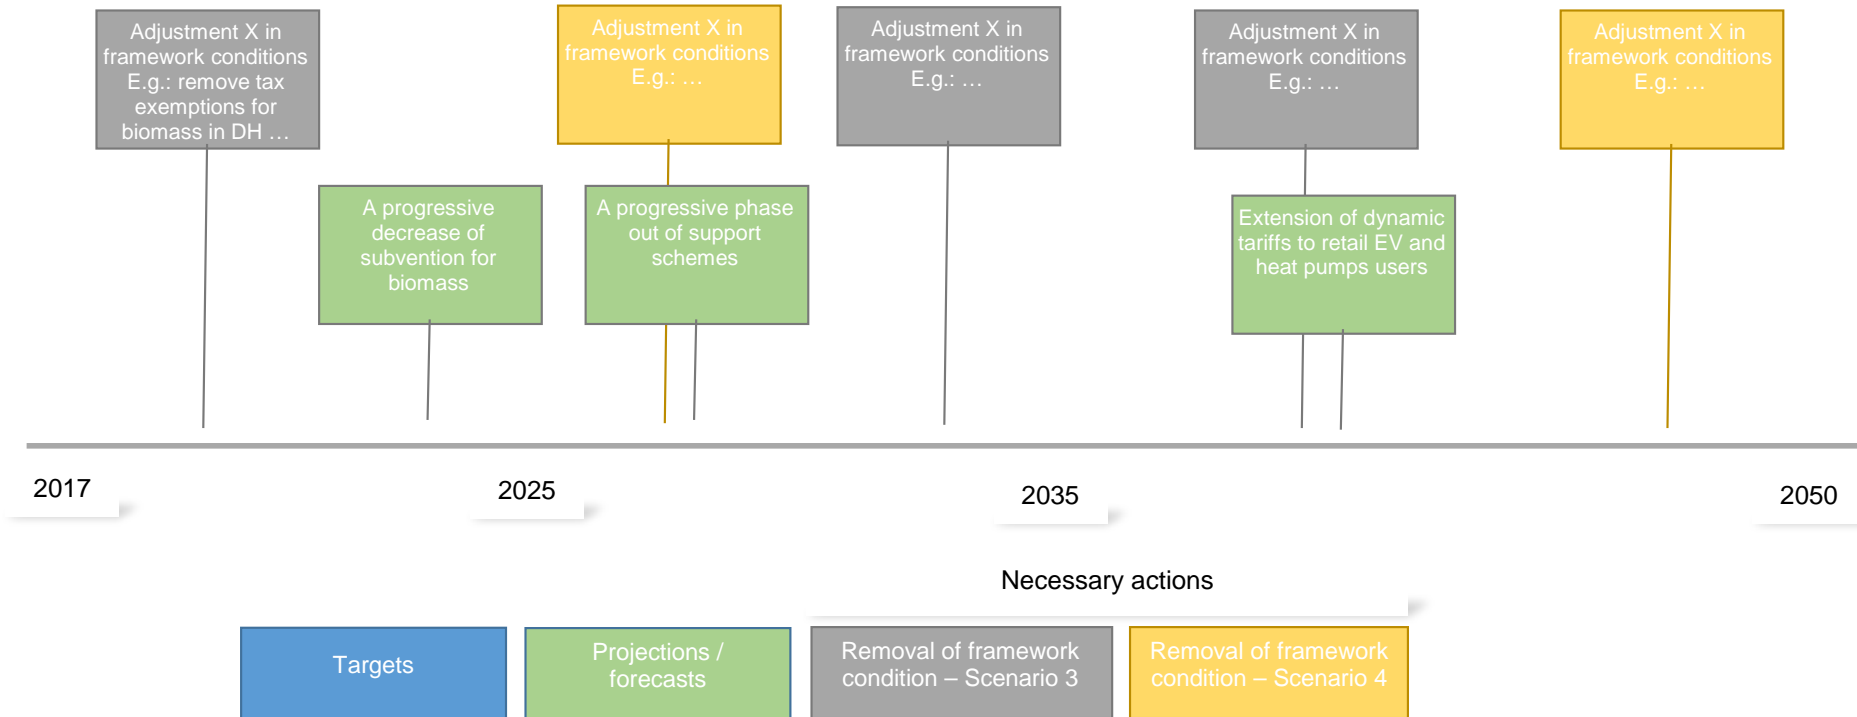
Adjustment X in framework conditions E.g.: remove tax exemptions for biomass in DH …

Adjustment X in framework conditions E.g.: …

Adjustment X in framework conditions E.g.: …

Adjustment X in framework conditions E.g.: …

Adjustment X in framework conditions E.g.: …

A progressive decrease of subvention for biomass

A progressive phase out of support schemes

Extension of dynamic tariffs to retail EV and heat pumps users

2017

2025

2035

2050

Necessary actions

Targets

Projections / forecasts

Removal of framework condition – Scenario 3

Removal of framework condition – Scenario 4